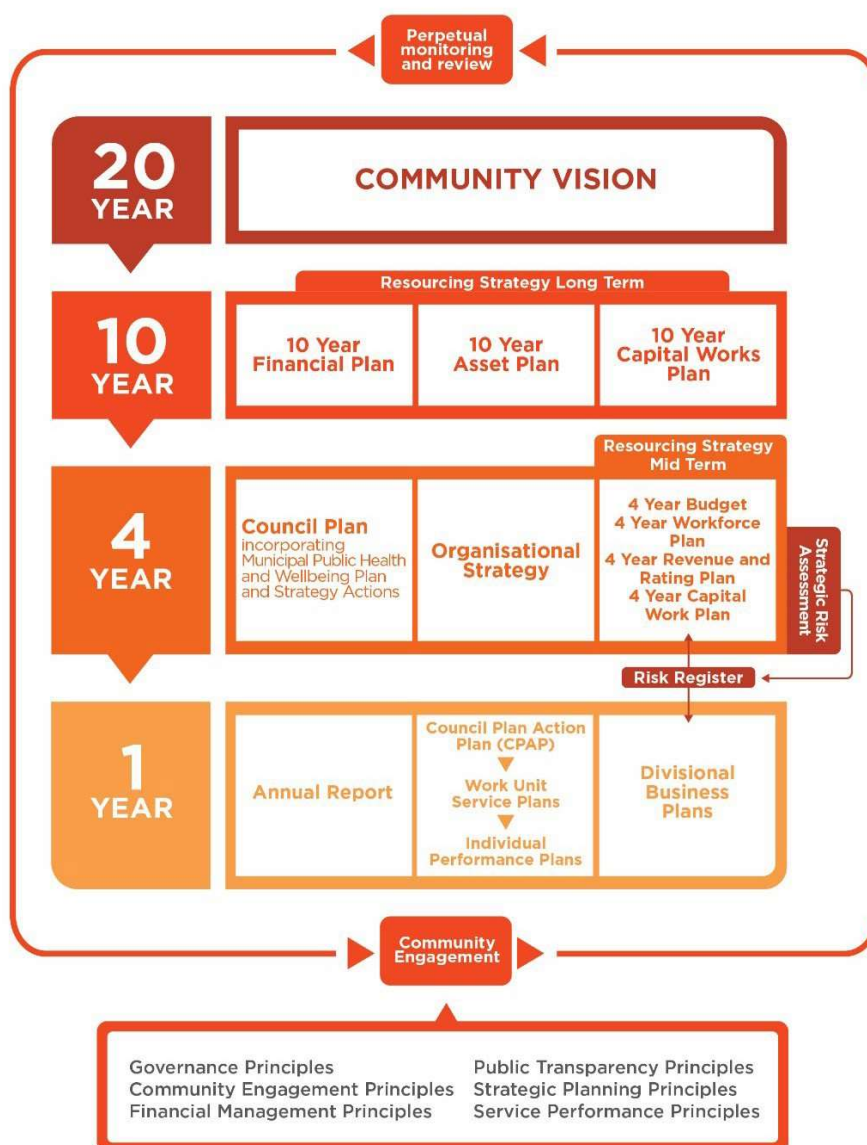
Perpetual monitoring and review

20 YEAR

COMMUNITY VISION

Resourcing Strategy Long Term

10 YEAR

10 Year Financial Plan

10 Year Asset Plan

10 Year Capital Works Plan

Resourcing Strategy Mid Term

4 YEAR

Council Plan incorporating Municipal Public Health and Wellbeing Plan and Strategy Actions

Organisational Strategy

4 Year Budget
4 Year Workforce Plan
4 Year Revenue and Rating Plan
4 Year Capital Work Plan

Strategic Risk Assessment

Risk Register

1 YEAR

Annual Report

Council Plan Action Plan (CPAP)
Work Unit Service Plans
Individual Performance Plans

Divisional Business Plans

Community Engagement

Governance Principles
Community Engagement Principles
Financial Management Principles

Public Transparency Principles
Strategic Planning Principles
Service Performance Principles